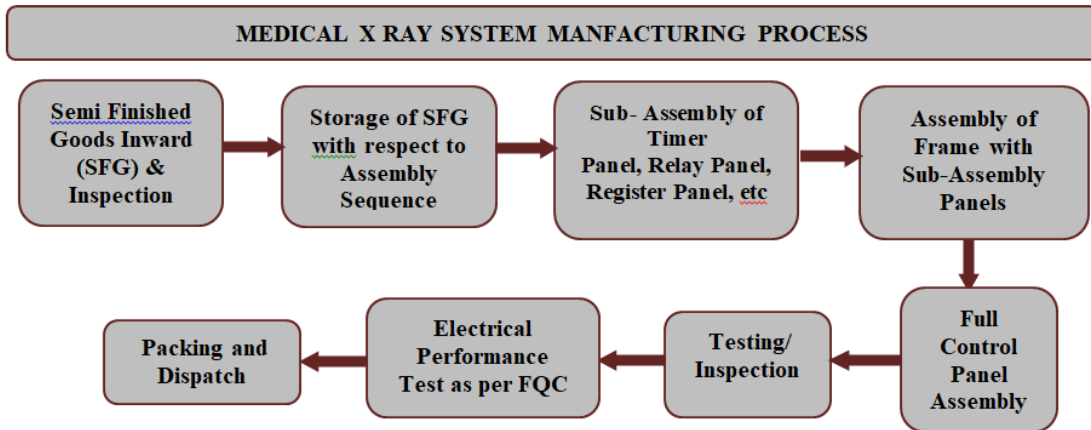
MEDICAL X RAY SYSTEM MANFACTURING PROCESS

Semi Finished Goods Inward (SFG) & Inspection

Storage of SFG with respect to Assembly Sequence

Sub- Assembly of Timer Panel, Relay Panel, Register Panel, etc

Assembly of Frame with Sub-Assembly Panels

Full Control Panel Assembly

Testing/ Inspection

Electrical Performance Test as per FQC

Packing and Dispatch